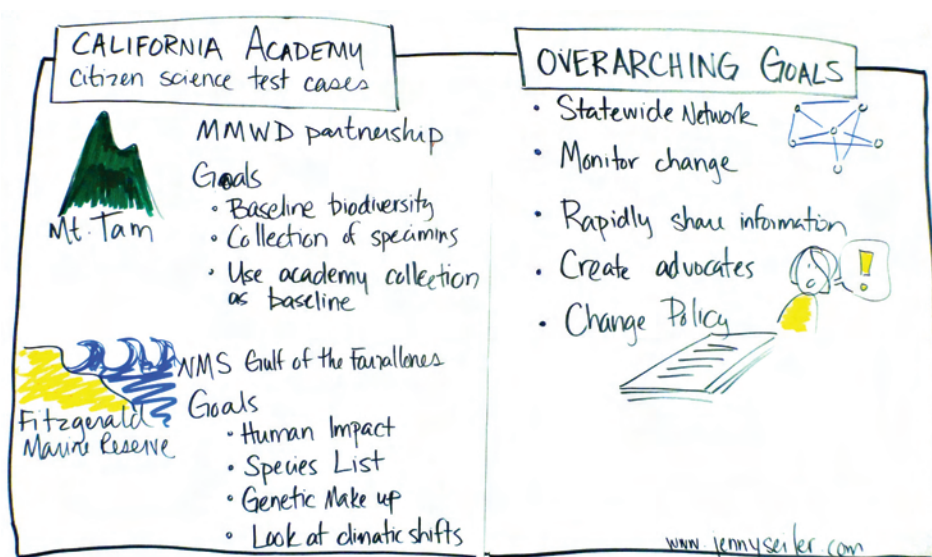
CALIFORNIA ACADEMY
citizen science test cases

Mt. Tam

MMWD partnership

Goals
• Baseline biodiversity
• Collection of specimens
• Use academy collection as baseline

NMS Gulf of the Farallones

Fitzgerald Marine Reserve

Goals
• Human Impact
• Species List
• Genetic Make up
• Look at climatic shifts

OVERARCHING GOALS

• Statewide Network
• Monitor change
• Rapidly share information
• Create advocates
• Change Policy

!

www.jennyseiler.com